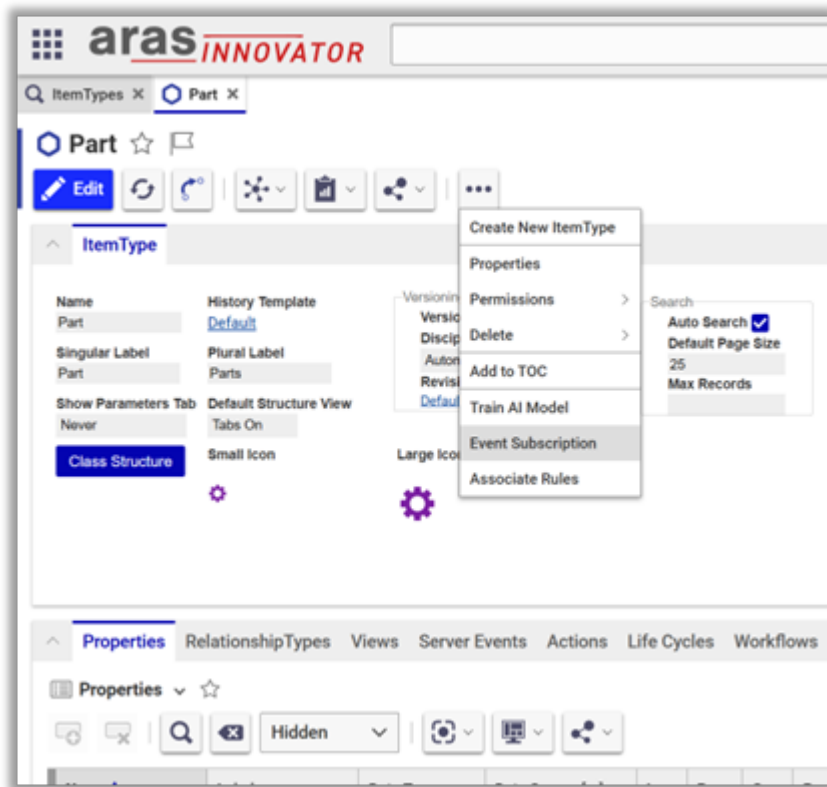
aras INNOVATOR

ItemTypes × Part ×

Part

Edit

ItemType

Name
Part

History Template
Default

Singular Label
Part

Plural Label
Parts

Show Parameters Tab
Never

Default Structure View
Tabs On

Class Structure

Small Icon

Versionin
Versio
Discip
Autom
Revisi
Defaul

Large Ico

Search
Auto Search
Default Page Size
25
Max Records

Create New ItemType
Properties
Permissions
Delete
Add to TOC
Train AI Model
Event Subscription
Associate Rules

Properties RelationshipTypes Views Server Events Actions Life Cycles Workflows

Properties

Hidden